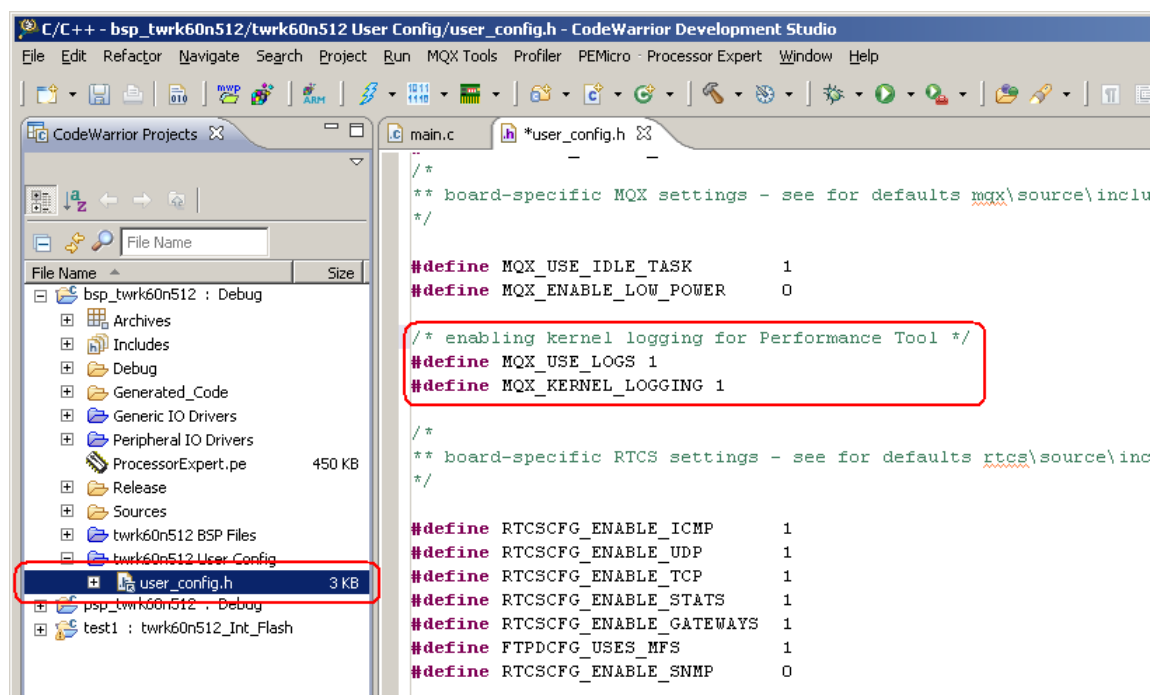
C/C++ - bsp_twrk60n512/twrk60n512 User Config/user_config.h - CodeWarrior Development Studio

File Edit Refactor Navigate Search Project Run MQX Tools Profiler PEMicro Processor Expert Window Help

CodeWarrior Projects

File Name

File Name Size

bsp_twrk60n512 : Debug
Archives
Includes
Debug
Generated_Code
Generic IO Drivers
Peripheral IO Drivers
ProcessorExpert.pe 450 KB
Release
Sources
twrk60n512 BSP Files
twrk60n512 User Config
user_config.h 3 KB
psp_twrk60n512 : Debug
test1 : twrk60n512_Int_Flash

main.c
*user_config.h

/*
** board-specific MQX settings - see for defaults mqx\source\inclu
*/

#define MQX_USE_IDLE_TASK 1
#define MQX_ENABLE_LOW_POWER 0

/* enabling kernel logging for Performance Tool */
#define MQX_USE_LOGS 1
#define MQX_KERNEL_LOGGING 1

/*
** board-specific RTCS settings - see for defaults rtcs\source\inc
*/

#define RTCSCFG_ENABLE_ICMP 1
#define RTCSCFG_ENABLE_UDP 1
#define RTCSCFG_ENABLE_TCP 1
#define RTCSCFG_ENABLE_STATS 1
#define RTCSCFG_ENABLE_GATEWAYS 1
#define FTPDCFG_USES_MFS 1
#define RTCSCFG_ENABLE_SNMP 0